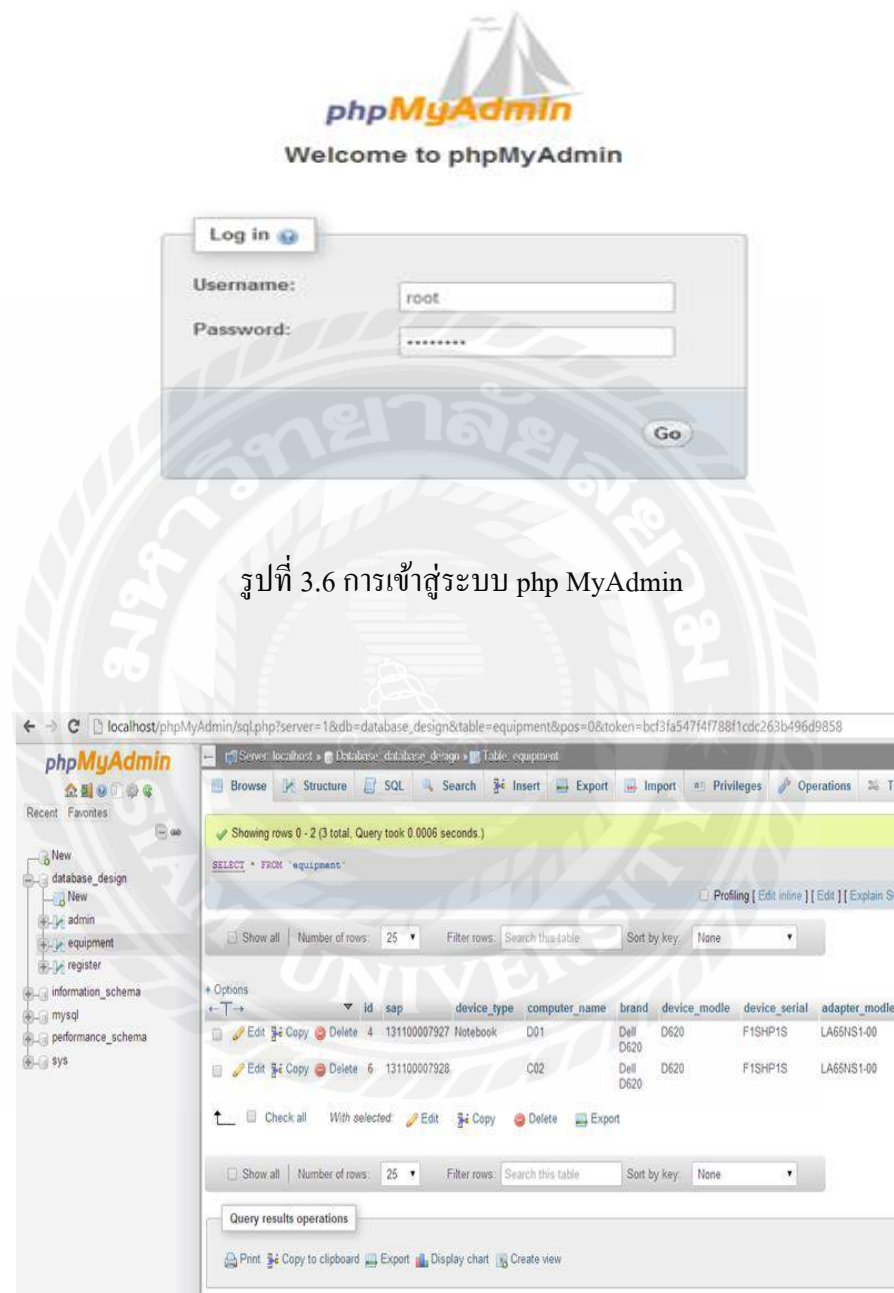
phpMyAdmin
Welcome to phpMyAdmin

Log in

Username: root
Password: ·········

Go

รูปที่ 3.6 การเข้าสู่ระบบ php MyAdmin

localhost/phpMyAdmin/sql.php?server=1&db=database_design&table=equipment&pos=0&token=bcf3fa547f4f788f1cdc263b496d9858

phpMyAdmin
Recent Favorites
New
database_design
New
admin
equipment
register
information_schema
mysql
performance_schema
sys

Server: localhost » Database: database_design » Table: equipment

Browse Structure SQL Search Insert Export Import Privileges Operations T

Showing rows 0 - 2 (3 total, Query took 0.0006 seconds.)

SELECT * FROM `equipment`

Profiling [ Edit inline ] [ Edit ] [ Explain S

Show all | Number of rows: 25 Filter rows: Search this table Sort by key: None

+ Options

| | id | sap | device_type | computer_name | brand | device_modle | device_serial | adapter_modle |
|---|---|---|---|---|---|---|---|---|
| Edit Copy Delete | 4 | 131100007927 | Notebook | D01 | Dell D620 | D620 | F1SHP1S | LA65NS1-00 |
| Edit Copy Delete | 6 | 131100007928 | | C02 | Dell D620 | D620 | F1SHP1S | LA65NS1-00 |

Check all With selected: Edit Copy Delete Export

Show all | Number of rows: 25 Filter rows: Search this table Sort by key: None

Query results operations

Print Copy to clipboard Export Display chart Create view